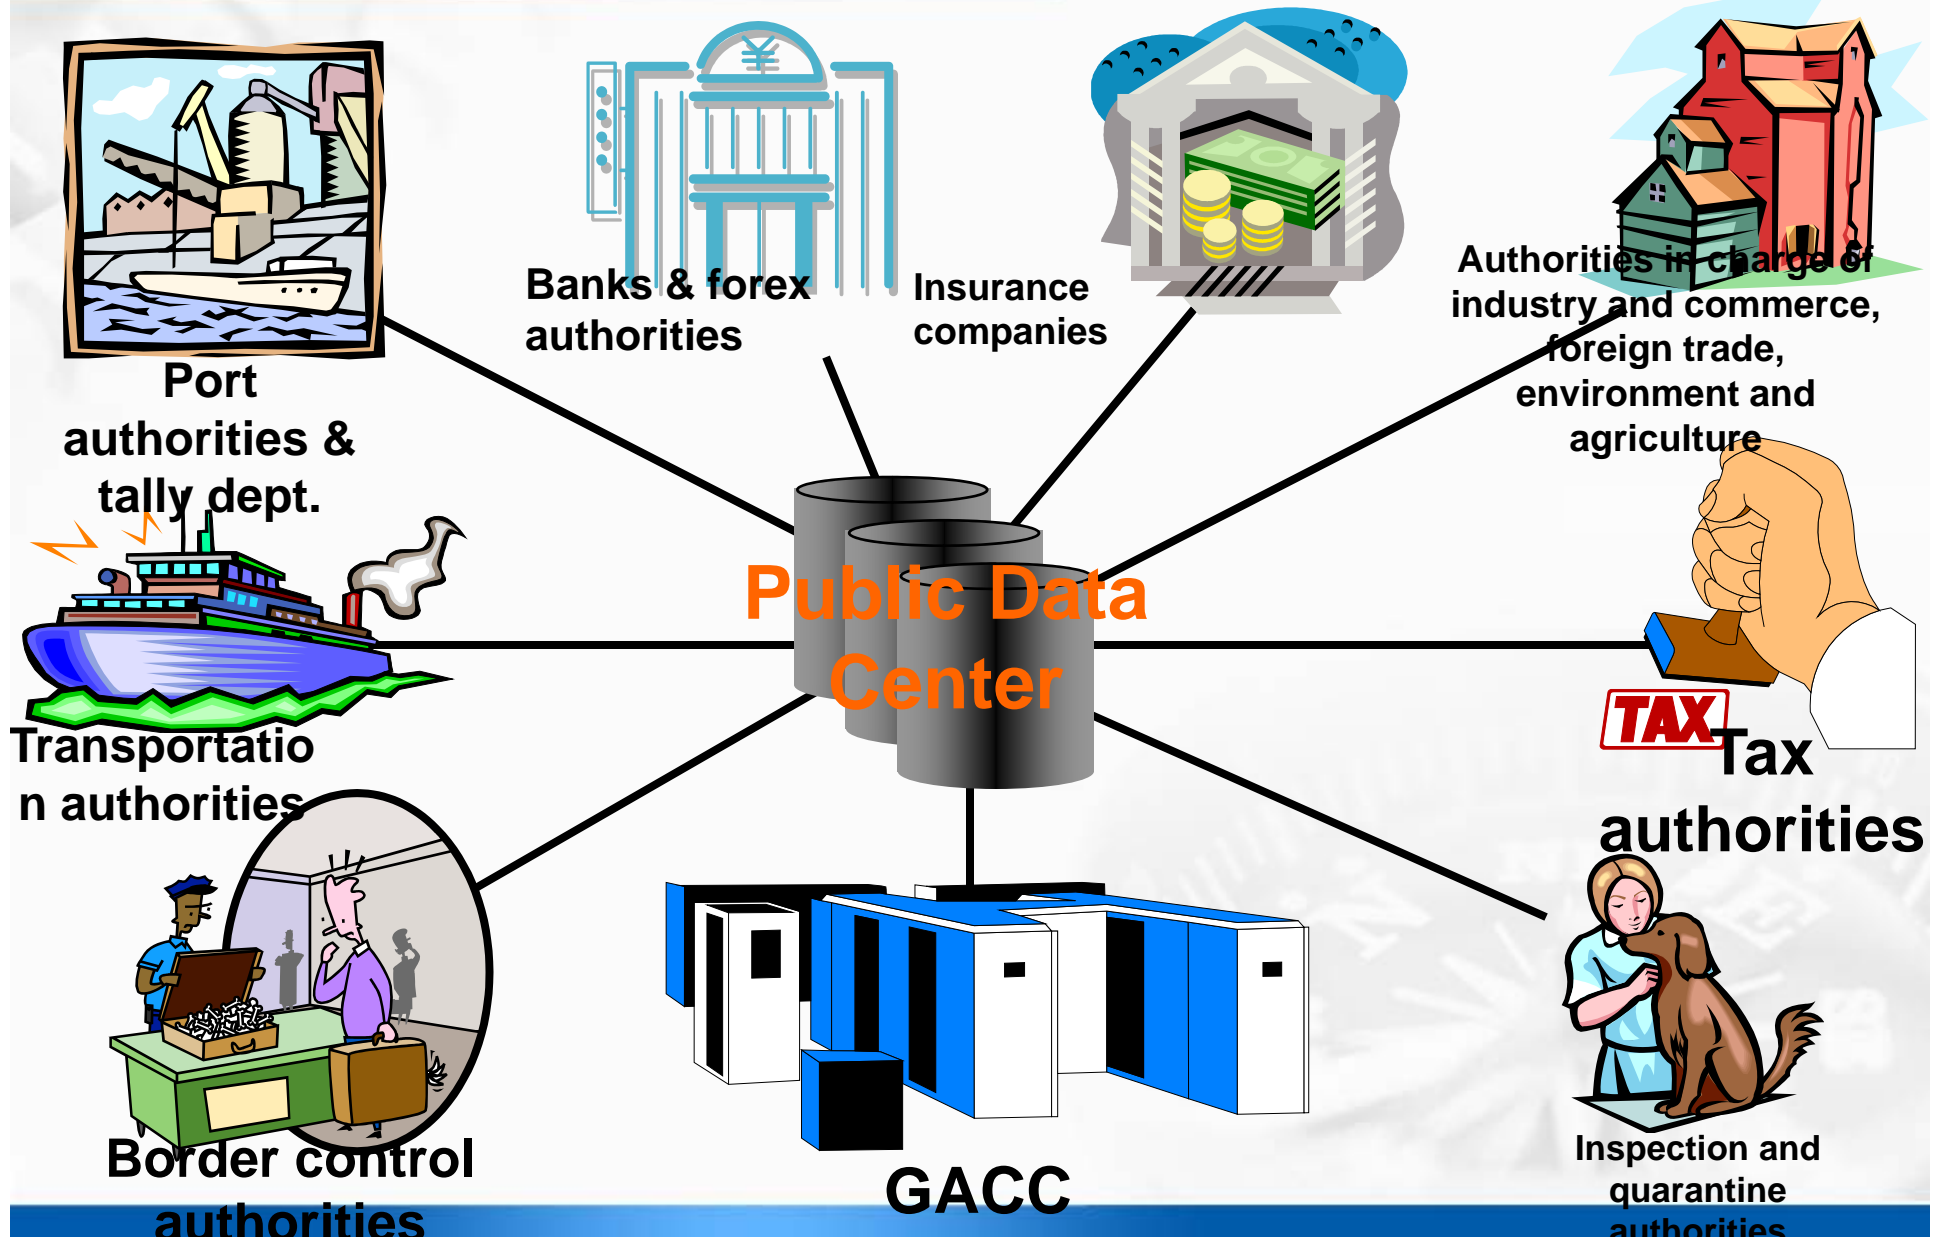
Port authorities & tally dept.

Banks & forex authorities

Insurance companies

Authorities in charge of industry and commerce, foreign trade, environment and agriculture

Public Data Center

Transportation authorities

TAX

Tax authorities

Border control authorities

GACC

Inspection and quarantine authorities